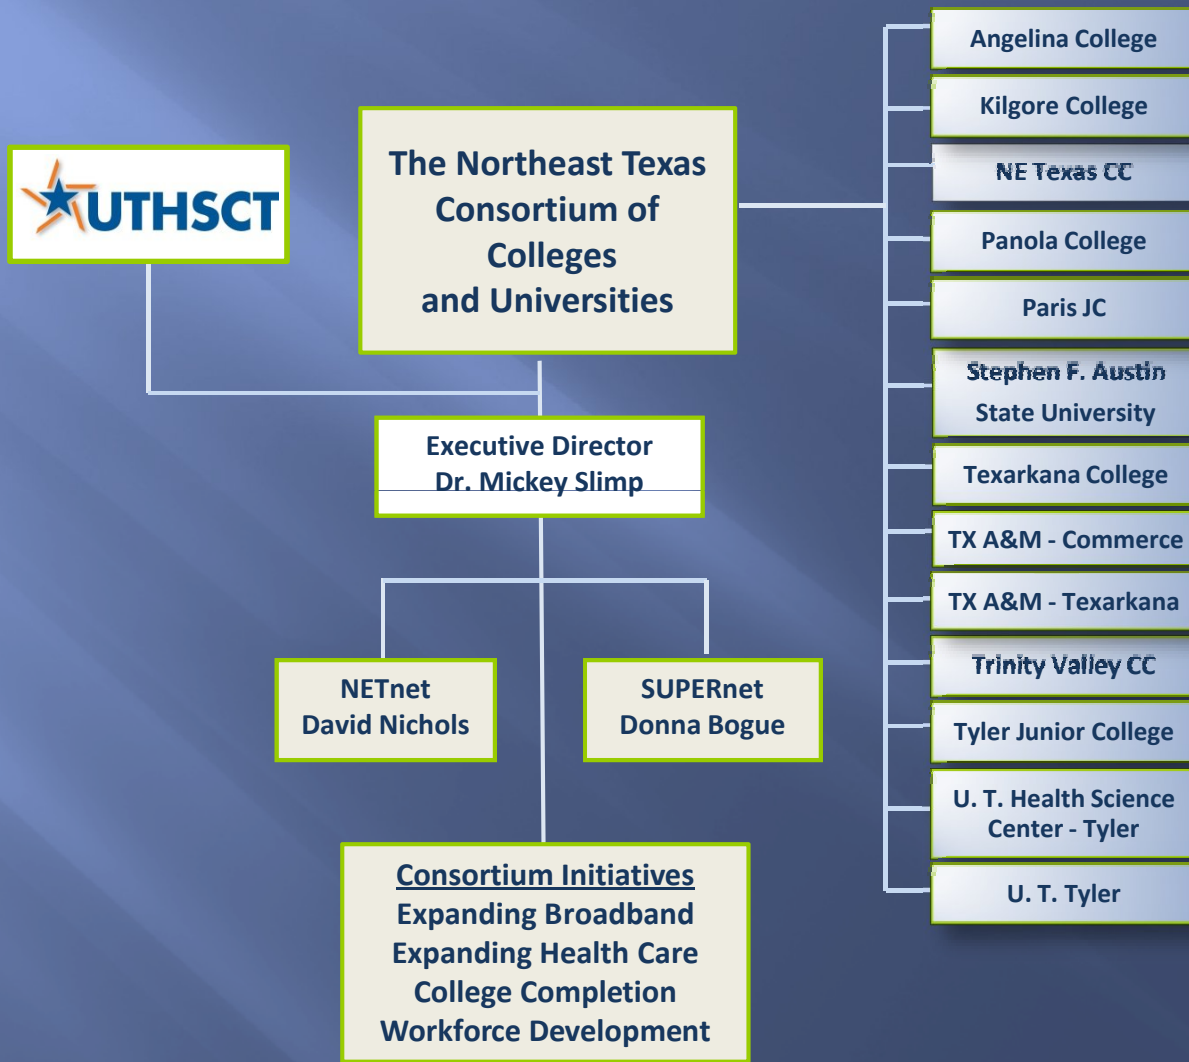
UTHSCT

The Northeast Texas Consortium of Colleges and Universities

Executive Director
Dr. Mickey Slimp

NETnet
David Nichols

SUPERnet
Donna Bogue

Consortium Initiatives
Expanding Broadband
Expanding Health Care
College Completion
Workforce Development

Angelina College
Kilgore College
NE Texas CC
Panola College
Paris JC
Stephen F. Austin State University
Texarkana College
TX A&M - Commerce
TX A&M - Texarkana
Trinity Valley CC
Tyler Junior College
U. T. Health Science Center - Tyler
U. T. Tyler